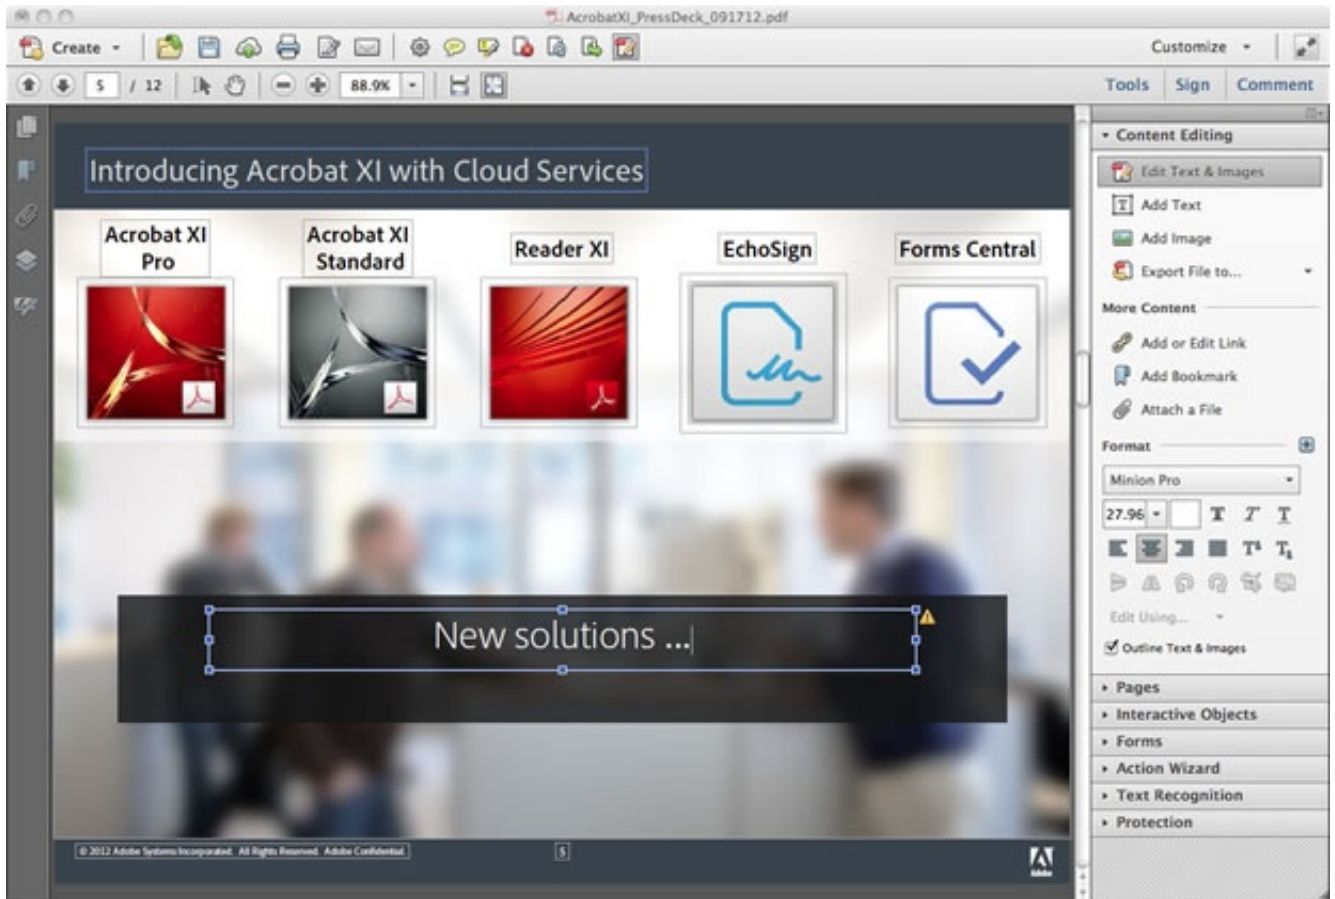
AcrobatXI_PressDeck_091712.pdf

Create

Customize

5 / 12

88.9%

Tools Sign Comment

Introducing Acrobat XI with Cloud Services

Acrobat XI Pro

Acrobat XI Standard

Reader XI

EchoSign

Forms Central

New solutions ...

© 2012 Adobe Systems Incorporated. All Rights Reserved. Adobe Confidential.

5

Adobe

Content Editing

Edit Text & Images

Add Text

Add Image

Export File to...

More Content

Add or Edit Link

Add Bookmark

Attach a File

Format

Minion Pro

27.96

Edit Using...

Outline Text & Images

Pages

Interactive Objects

Forms

Action Wizard

Text Recognition

Protection